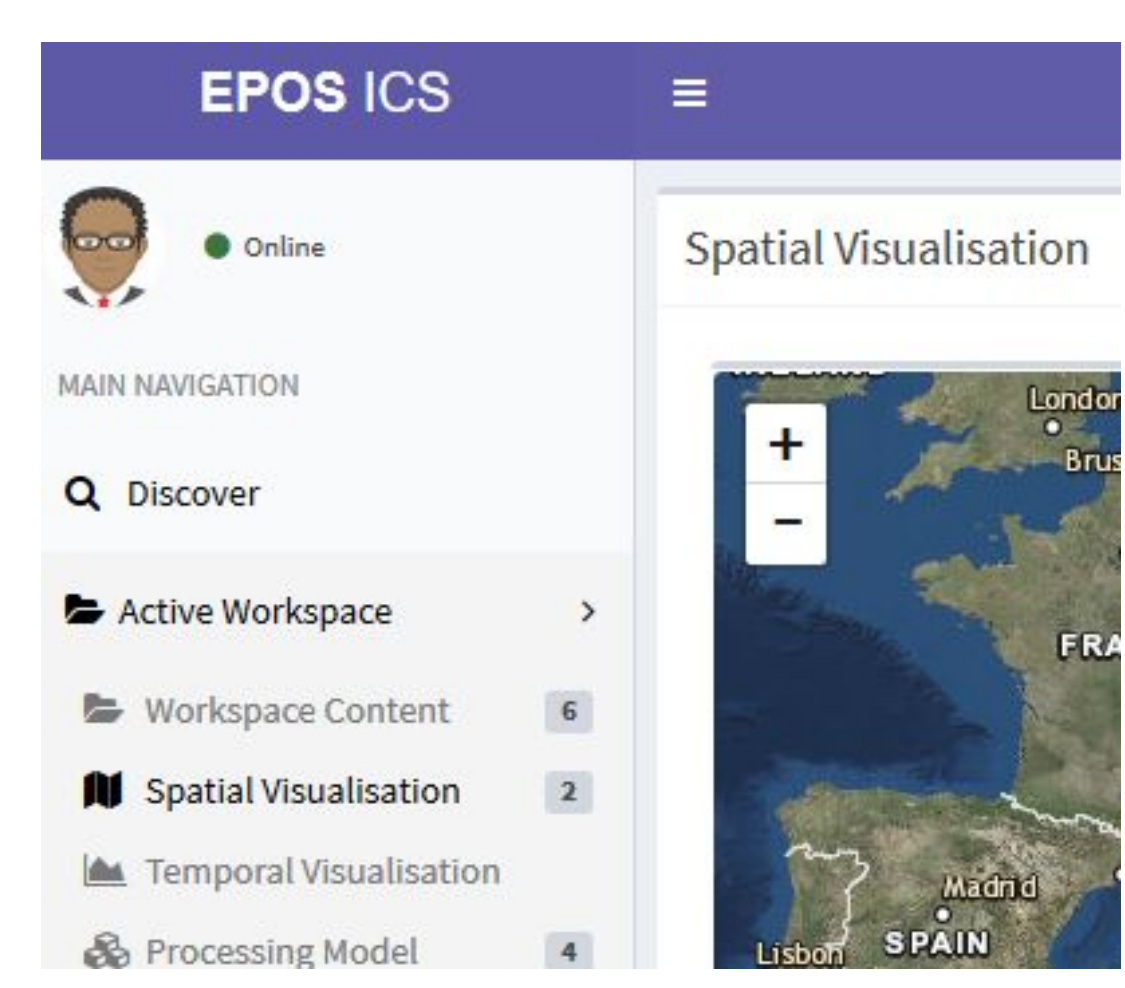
EPOS ICS

≡

Online

MAIN NAVIGATION

Discover

Active Workspace >

Workspace Content 6

Spatial Visualisation 2

Temporal Visualisation

Processing Model 4

Spatial Visualisation

+
−

Londo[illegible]

Brus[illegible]

FRA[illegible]

Madrid

Lisbon

SPAIN